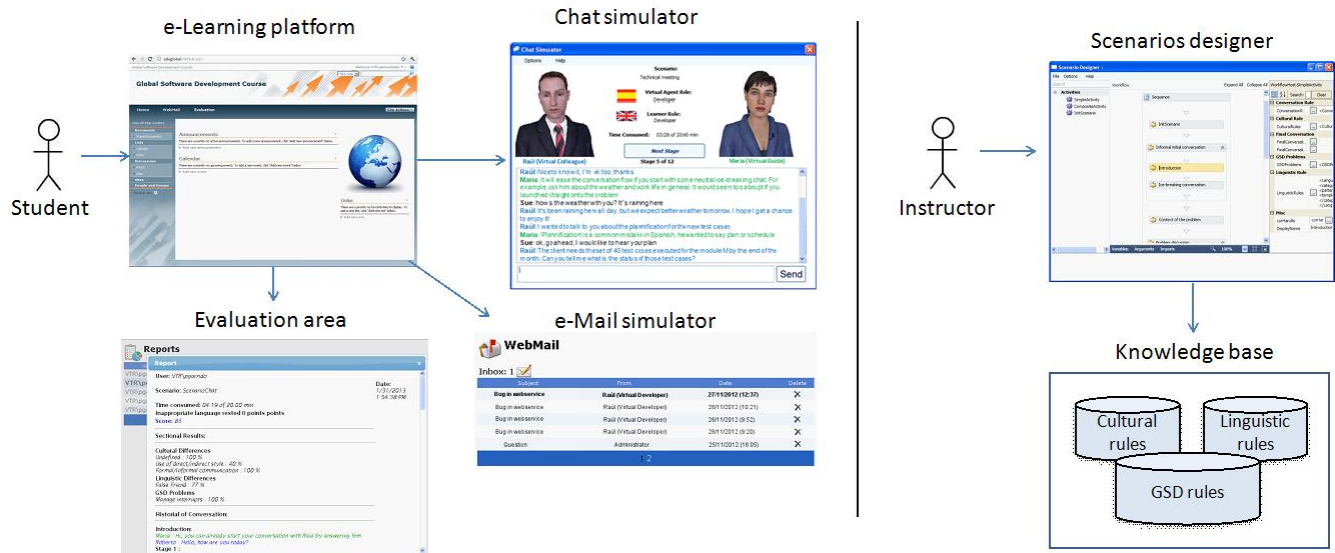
e-Learning platform

Student

Global Software Development Course

Announcements:

Calendar

Links

Chat simulator

Chat Simulator

Options Help

Scenario: Technical meeting

Virtual Agent Role: Developer

Learner Role: Developer

Time Consumed: 03:28 of 20:40 min

Next Stage

Stage 5 of 12

Raúl (Virtual Colleague)

María (Virtual Guide)

Raúl: Nice to know it, I'm ok too, thanks.

Maria: It will ease the conversation flow if you start with some neutral ice-breaking chat. For example, ask him about the weather and work life in general. It would seem too abrupt if you launched straight onto the problem.

Sue: how s the weather with you? It's raining here

Raúl: It's been raining here all day, but we expect better weather tomorrow. I hope I get a chance to enjoy it!

Sue: I wanted to talk to you about the planification for the new test cases.

Maria: 'Planification' is a common mistake in Spanish, he wanted to say plan or schedule

Sue: ok, go ahead, I would like to hear your plan

Raúl: The client needs the set of 40 test cases executed for the module M by the end of the month. Can you tell me what is the status of those test cases?

Send

Evaluation area

Reports

Report

User: VTR\pgarnab

Scenario: ScenarioChat

Date: 1/31/2013 1:54:38 PM

Time consumed: 04:19 of 20:00 min

Inappropriate language rested 0 points points

Score: 85

Sectional Results:

Cultural Differences

Undefined : 100 %

Use of direct/indirect style : 40 %

Formal/informal communication : 100 %

Linguistic Differences

False Friend : 77 %

GSD Problems

Manage interrupts : 100 %

Historial of Conversation:

Introduction:

Maria : Hi, you can already start your conversation with Raúl by answering him

Roberto : Hello, how are you today?

Stage 1 :

e-Mail simulator

WebMail

Inbox: 1

| Subject | From | Date | Delete |
|---|---|---|---|
| Bug in webservice | Raúl (Virtual Developer) | 27/11/2012 (12:37) | ✕ |
| Bug in webservice | Raúl (Virtual Developer) | 26/11/2012 (10:21) | ✕ |
| Bug in webservice | Raúl (Virtual Developer) | 26/11/2012 (9:52) | ✕ |
| Bug in webservice | Raúl (Virtual Developer) | 26/11/2012 (9:20) | ✕ |
| Question | Administrator | 25/11/2012 (16:05) | ✕ |

1 2

Instructor

Scenarios designer

Scenario Designer

File Options Help

Activities

Workflow

Sequence

InitScenario

Informal initial conversation

Introduction

Ice-breaking conversation

Context of the problem

Conversation Rule

Cultural Rule

Final Conversation

GSD Problems

Linguistic Rule

Misc

Knowledge base

Cultural rules

Linguistic rules

GSD rules